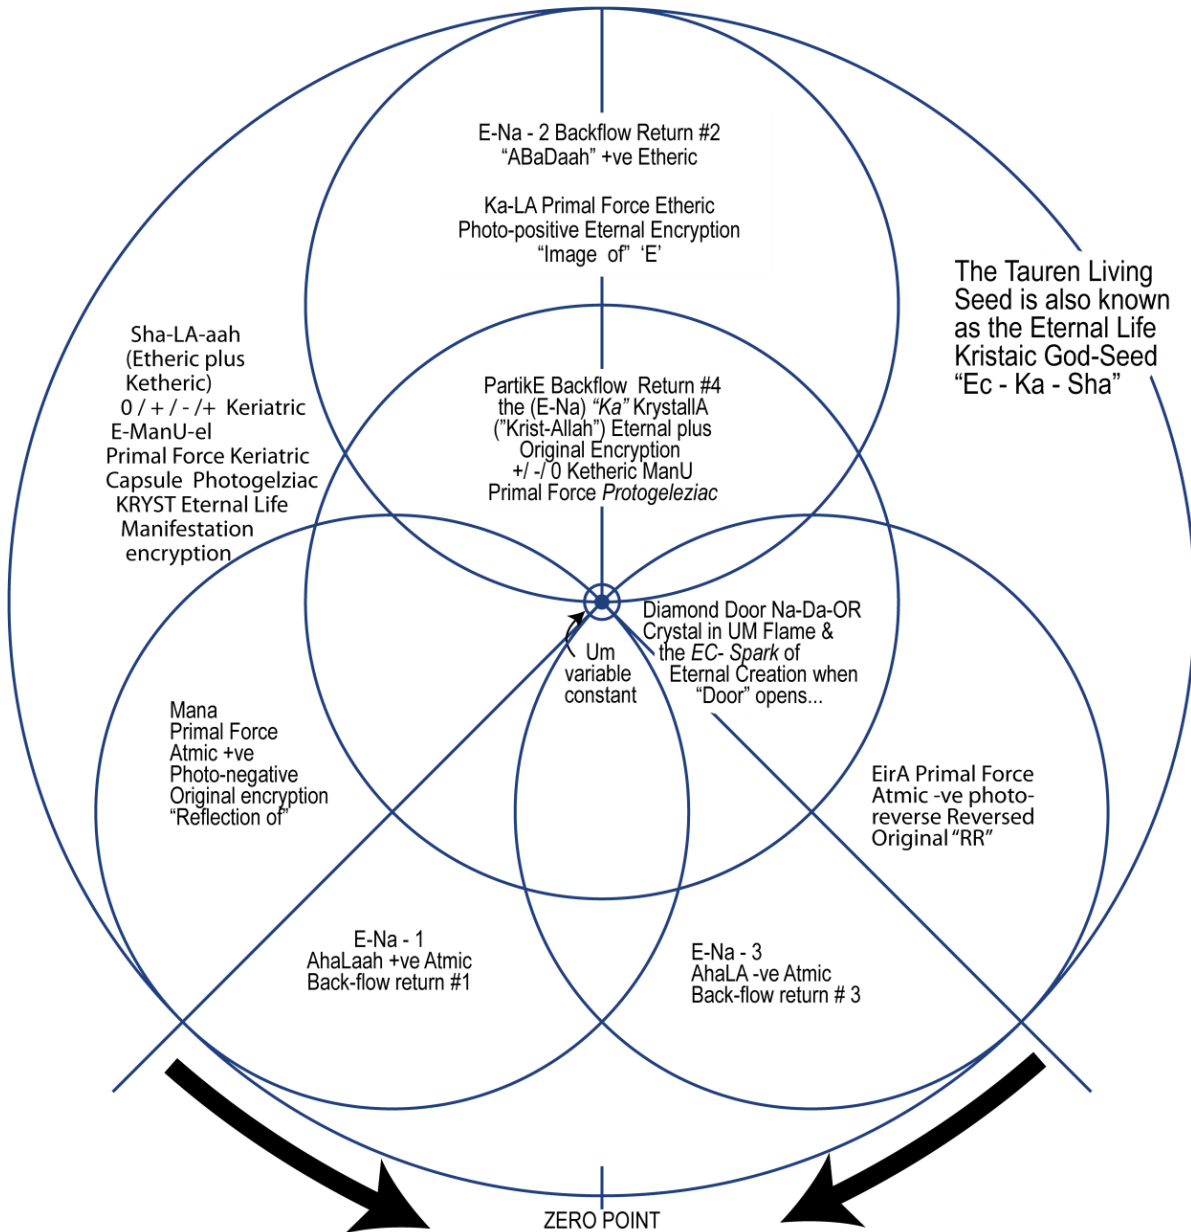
E-Na - 2 Backflow Return #2
"ABaDaah" +ve Etheric

Ka-LA Primal Force Etheric
Photo-positive Eternal Encryption
"Image of" 'E'

The Tauren Living Seed is also known as the Eternal Life Kristaic God-Seed "Ec - Ka - Sha"

Sha-LA-aah
(Etheric plus
Ketheric)
0 / + / - /+ Keriatric
E-ManU-el
Primal Force Keriatric
Capsule Photogelziac
KRYST Eternal Life
Manifestation
encryption

PartikE Backflow Return #4
the (E-Na) "Ka" KrystallA
("Krist-Allah") Eternal plus
Original Encryption
+/ -/ 0 Ketheric ManU
Primal Force Protogeleziac

Diamond Door Na-Da-OR
Crystal in UM Flame &
the EC- Spark of
Eternal Creation when
"Door" opens...

Um
variable
constant

Mana
Primal Force
Atmic +ve
Photo-negative
Original encryption
"Reflection of"

EirA Primal Force
Atmic -ve photo-
reverse Reversed
Original "RR"

E-Na - 1
AhaLaah +ve Atmic
Back-flow return #1

E-Na - 3
AhaLA -ve Atmic
Back-flow return # 3

ZERO POINT